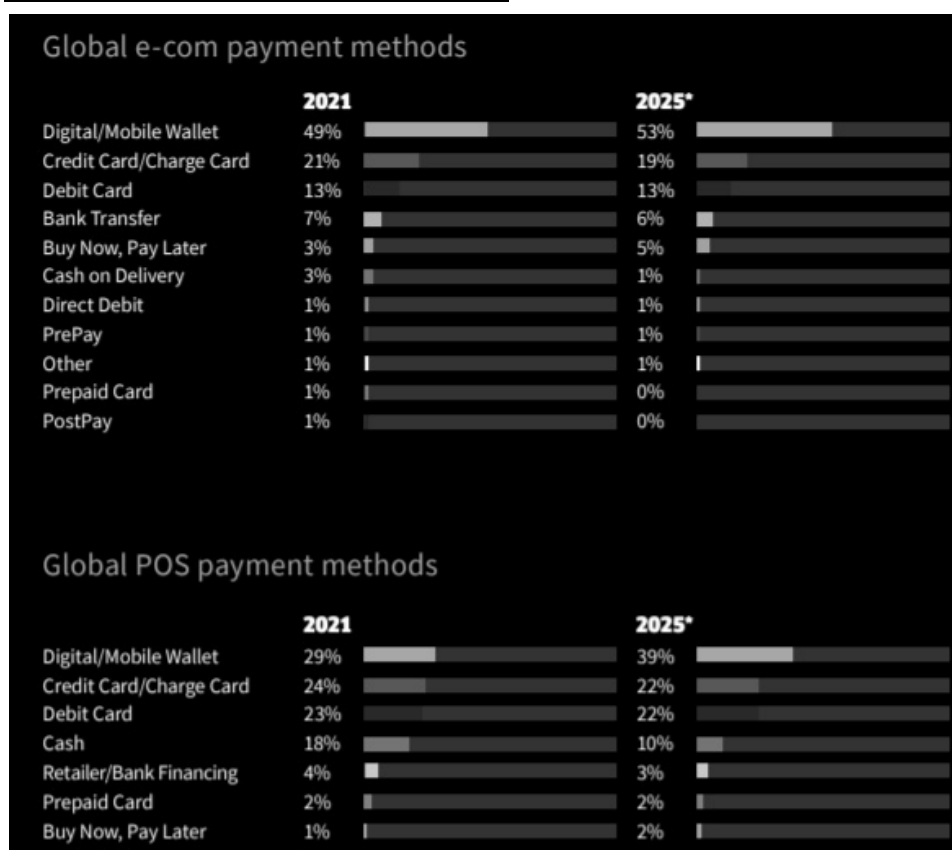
Global e-com payment methods

| | 2021 | 2025* |
|---|---|---|
| Digital/Mobile Wallet | 49% | 53% |
| Credit Card/Charge Card | 21% | 19% |
| Debit Card | 13% | 13% |
| Bank Transfer | 7% | 6% |
| Buy Now, Pay Later | 3% | 5% |
| Cash on Delivery | 3% | 1% |
| Direct Debit | 1% | 1% |
| PrePay | 1% | 1% |
| Other | 1% | 1% |
| Prepaid Card | 1% | 0% |
| PostPay | 1% | 0% |

Global POS payment methods

| | 2021 | 2025* |
|---|---|---|
| Digital/Mobile Wallet | 29% | 39% |
| Credit Card/Charge Card | 24% | 22% |
| Debit Card | 23% | 22% |
| Cash | 18% | 10% |
| Retailer/Bank Financing | 4% | 3% |
| Prepaid Card | 2% | 2% |
| Buy Now, Pay Later | 1% | 2% |